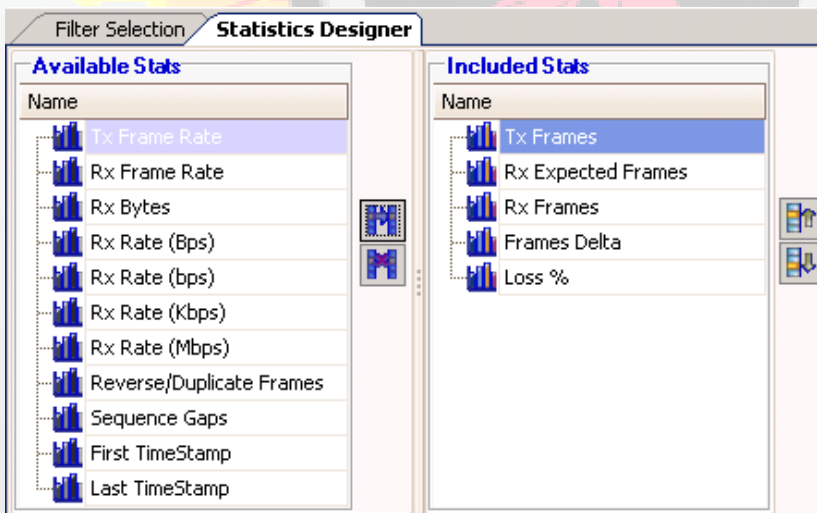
Filter Selection
Statistics Designer

Available Stats

| Name |
|---|
| Tx Frame Rate |
| Rx Frame Rate |
| Rx Bytes |
| Rx Rate (Bps) |
| Rx Rate (bps) |
| Rx Rate (Kbps) |
| Rx Rate (Mbps) |
| Reverse/Duplicate Frames |
| Sequence Gaps |
| First TimeStamp |
| Last TimeStamp |

Included Stats

| Name |
|---|
| Tx Frames |
| Rx Expected Frames |
| Rx Frames |
| Frames Delta |
| Loss % |